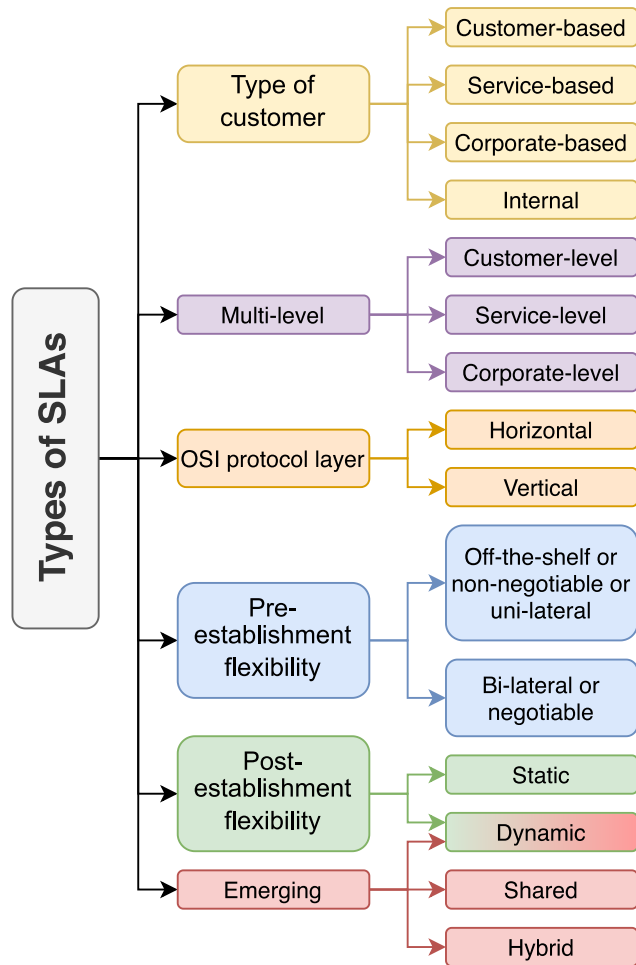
Types of SLAs

Type of customer

Customer-based

Service-based

Corporate-based

Internal

Multi-level

Customer-level

Service-level

Corporate-level

OSI protocol layer

Horizontal

Vertical

Pre-establishment flexibility

Off-the-shelf or non-negotiable or uni-lateral

Bi-lateral or negotiable

Post-establishment flexibility

Static

Dynamic

Emerging

Shared

Hybrid